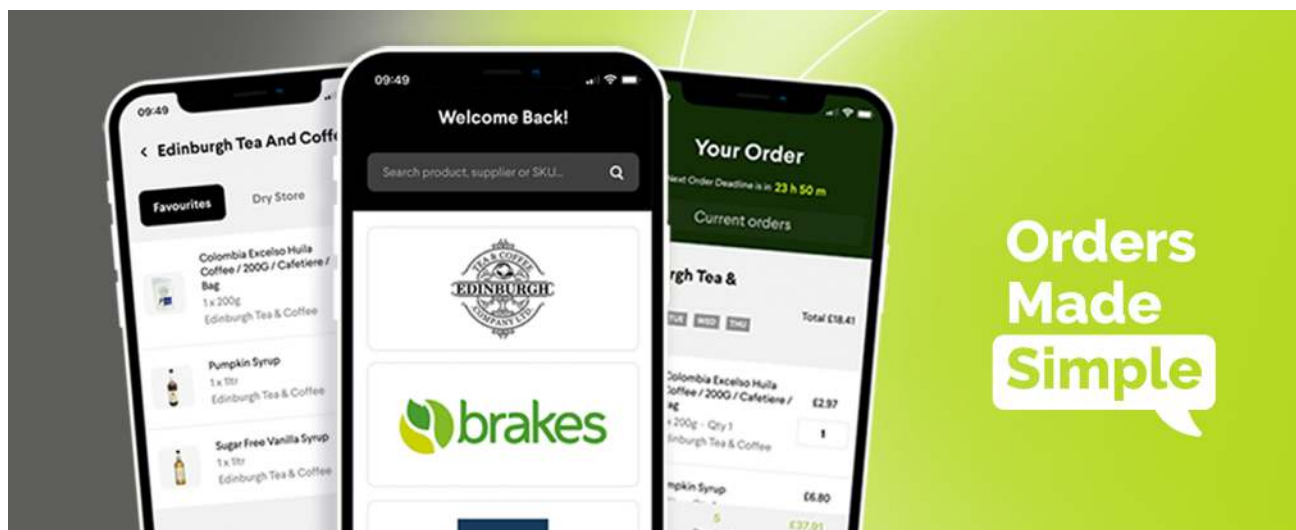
09:49

< Edinburgh Tea And Coffe

Favourites

Dry Store

Colombia Excelso Huila Coffee / 200G / Cafetiere / Bag
1 x 200g
Edinburgh Tea & Coffee

Pumpkin Syrup
1 x 1ltr
Edinburgh Tea & Coffee

Sugar Free Vanilla Syrup
1 x 1ltr
Edinburgh Tea & Coffee

09:49

Welcome Back!

Search product, supplier or SKU...

TEA & COFFEE EDINBURGH COMPANY LTD

brakes

Your Order

Next Order Deadline is in 23 h 50 m

Current orders

rgh Tea &

TUE WED THU

Total £18.41

Colombia Excelso Huila Coffee / 200G / Cafetiere / Bag
x 200g - Qty 1
dinburgh Tea & Coffee

£2.97

1

mpkin Syrup

£6.80

£37.91

Orders Made Simple